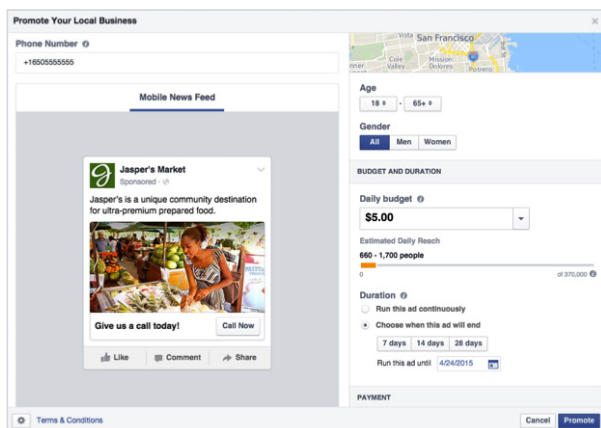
Promote Your Local Business

Phone Number

+16505555555

Mobile News Feed

Jasper's Market
Sponsored ·

Jasper's is a unique community destination for ultra-premium prepared food.

Give us a call today!

Call Now

Like

Comment

Share

San Francisco
Cole Valley
Mission Dolores
Potrero

Age

18 - 65+

Gender

All Men Women

BUDGET AND DURATION

Daily budget

$5.00

Estimated Daily Reach

660 - 1,700 people

0

of 370,000

Duration

Run this ad continuously

Choose when this ad will end

7 days 14 days 28 days

Run this ad until 4/24/2015

PAYMENT

Terms & Conditions

Cancel

Promote